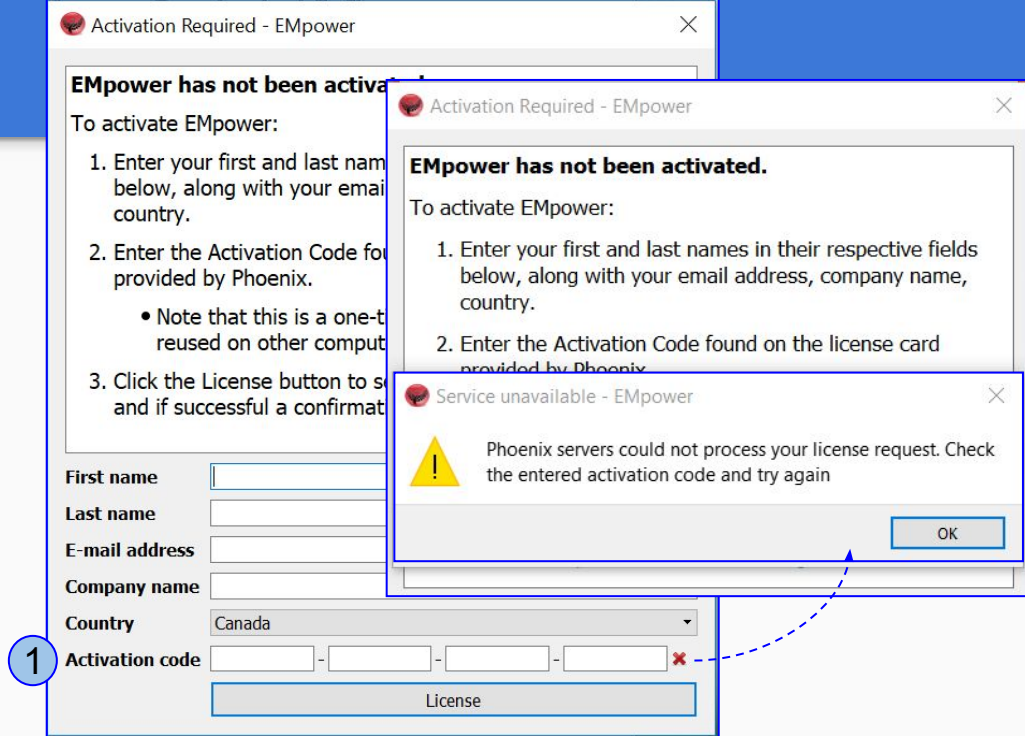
Activation Required - EMpower

EMpower has not been activat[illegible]

To activate EMpower:

1. Enter your first and last nam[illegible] below, along with your emai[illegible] country.

2. Enter the Activation Code fou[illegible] provided by Phoenix.

• Note that this is a one-t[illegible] reused on other comput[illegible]

3. Click the License button to s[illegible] and if successful a confirmat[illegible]

First name
Last name
E-mail address
Company name
Country Canada
1 Activation code - - -
License

Activation Required - EMpower

EMpower has not been activated.

To activate EMpower:

1. Enter your first and last names in their respective fields below, along with your email address, company name, country.

2. Enter the Activation Code found on the license card provided by Phoenix.

Service unavailable - EMpower

Phoenix servers could not process your license request. Check the entered activation code and try again

OK